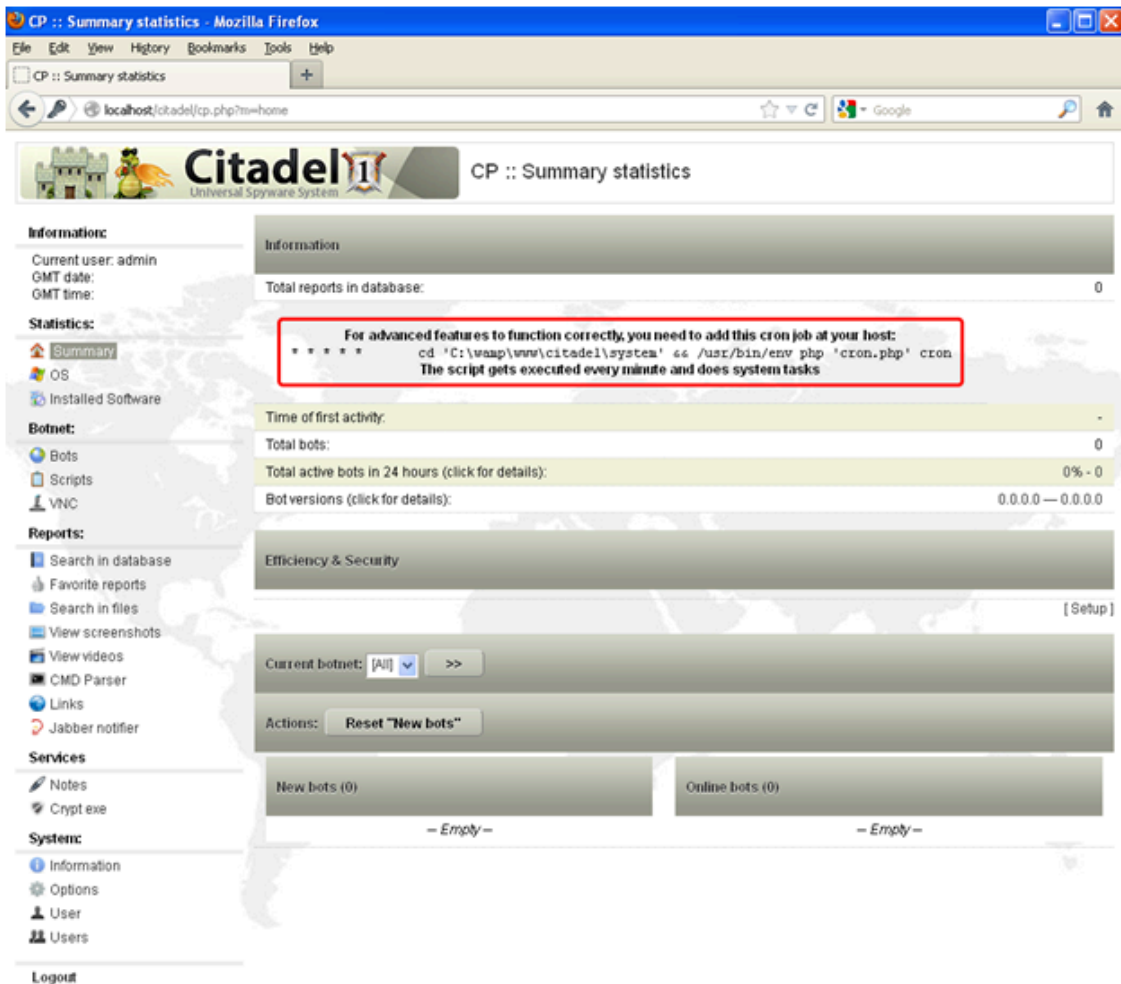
CP :: Summary statistics - Mozilla Firefox

File Edit View History Bookmarks Tools Help

CP :: Summary statistics

localhost/citadel/cp.php?m=home

Google

Citadel 1
Universal Spyware System

CP :: Summary statistics

Information:
Current user: admin
GMT date:
GMT time:

Statistics:
Summary
OS
Installed Software

Botnet:
Bots
Scripts
VNC

Reports:
Search in database
Favorite reports
Search in files
View screenshots
View videos
CMD Parser
Links
Jabber notifier

Services
Notes
Crypt exe

System:
Information
Options
User
Users

Logout

Information

Total reports in database: 0

For advanced features to function correctly, you need to add this cron job at your host:
* * * * * cd 'C:\wamp\www\citadel\system' && /usr/bin/env php 'cron.php' cron
The script gets executed every minute and does system tasks

| | |
|---|---|
| Time of first activity: | - |
| Total bots: | 0 |
| Total active bots in 24 hours (click for details): | 0% - 0 |
| Bot versions (click for details): | 0.0.0.0 — 0.0.0.0 |

Efficiency & Security

[ Setup ]

Current botnet: [All] >>

Actions: Reset "New bots"

New bots (0)
– Empty –

Online bots (0)
– Empty –